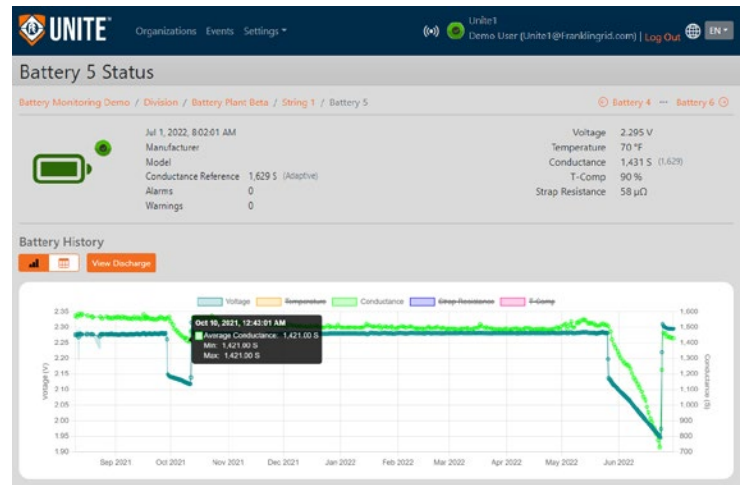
UNITE® Organizations Events Settings ▾ Unite1 Demo User (Unite1@Franklingrid.com) | Log Out EN ▾

Battery 5 Status

Battery Monitoring Demo / Division / Battery Plant Beta / String 1 / Battery 5

Battery 4 ··· Battery 6

Jul 1, 2022, 8:02:01 AM
Manufacturer
Model
Conductance Reference 1,629 S (Adaptive)
Alarms 0
Warnings 0

Voltage 2.295 V
Temperature 70 °F
Conductance 1,431 S (1,629)
T-Comp 90 %
Strap Resistance 58 μΩ

Battery History

View Discharge

Voltage Temperature Conductance Strap Resistance T-Comp

Oct 10, 2021, 12:43:01 AM
Average Conductance: 1,421.00 S
Min: 1,421.00 S
Max: 1,421.00 S

2.35 2.30 2.25 2.20 2.15 2.10 2.05 2.00 1.95 1.90

Voltage (V)

1,600 1,500 1,400 1,300 1,200 1,100 1,000 900 800 700

Conductance (S)

Sep 2021 Oct 2021 Nov 2021 Dec 2021 Jan 2022 Feb 2022 Mar 2022 Apr 2022 May 2022 Jun 2022